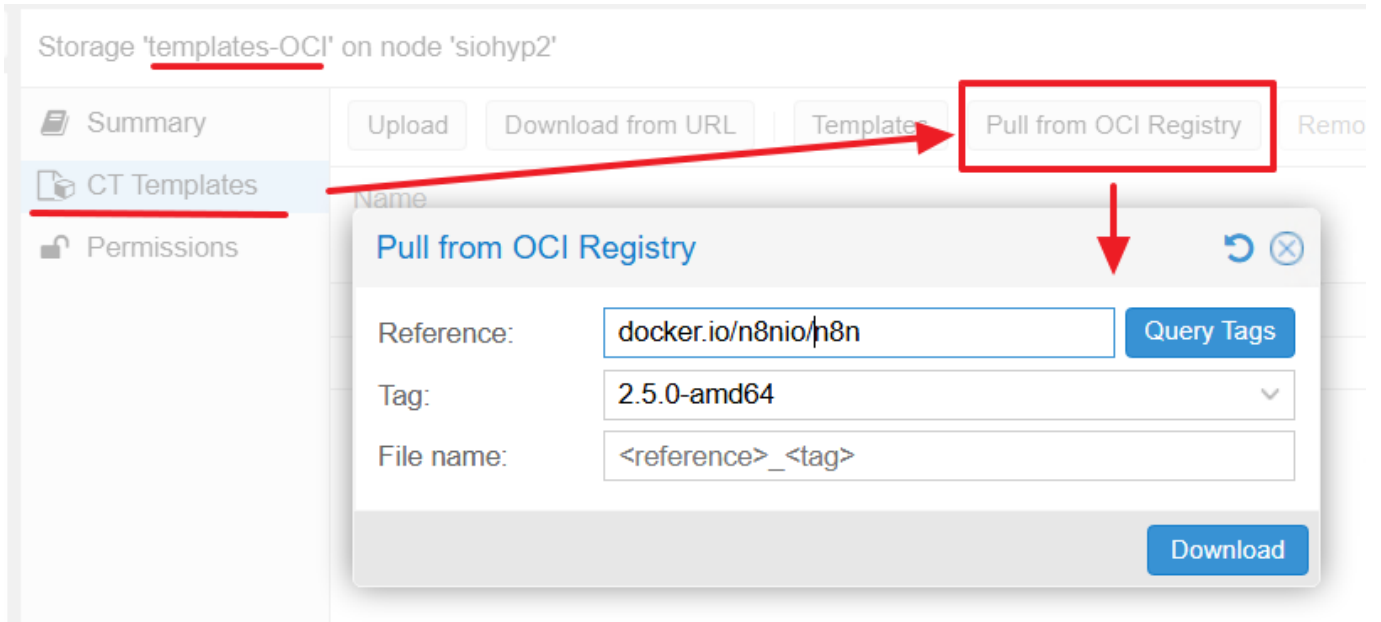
Storage 'templates-OCI' on node 'siohyp2'

Summary
CT Templates
Permissions

Upload Download from URL Templates Pull from OCI Registry Remo

Name

Pull from OCI Registry

Reference: docker.io/n8nio/n8n
Query Tags
Tag: 2.5.0-amd64
File name: <reference>_<tag>

Download